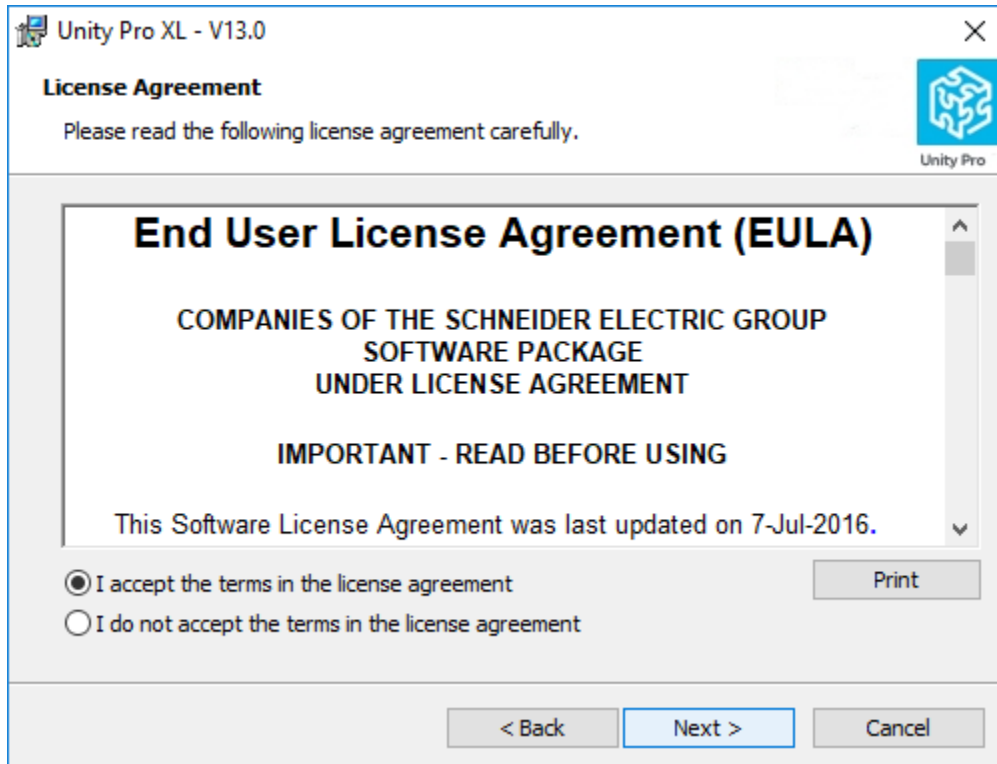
Unity Pro XL - V13.0

License Agreement

Please read the following license agreement carefully.

Unity Pro

End User License Agreement (EULA)

COMPANIES OF THE SCHNEIDER ELECTRIC GROUP
SOFTWARE PACKAGE
UNDER LICENSE AGREEMENT

IMPORTANT - READ BEFORE USING

This Software License Agreement was last updated on 7-Jul-2016.

I accept the terms in the license agreement

I do not accept the terms in the license agreement

Print

< Back

Next >

Cancel